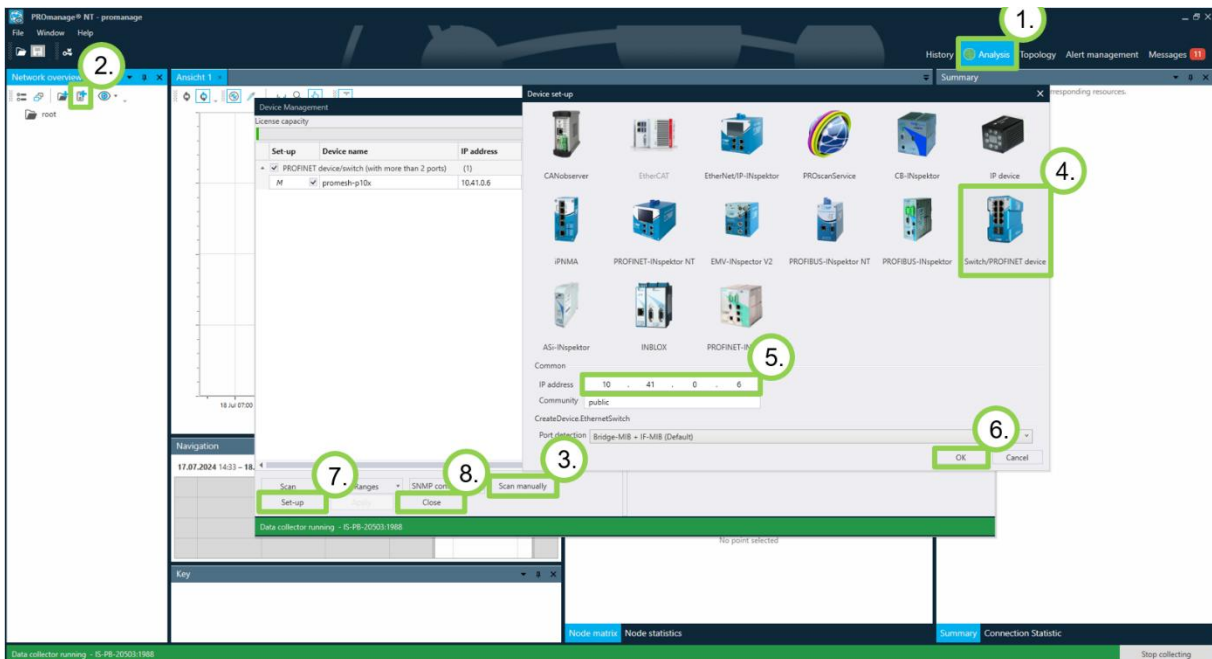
PROmanage® NT - promanage
File Window Help

1.
History Analysis Topology Alert management Messages 11

Network overview
2.
root

Ansicht 1

Summary
responding resources.

Device Management
License capacity

| Set-up | Device name | IP address |
|---|---|---|
| ✓ | PROFINET device/switch (with more than 2 ports) | (1) |
| M ✓ | promesh-p10x | 10.41.0.6 |

Device set-up
CANobserver
EtherCAT
EtherNet/IP-INspektor
PROscanService
CB-INspektor
IP device
4.
iPNMA
PROFINET-INspektor NT
EMV-INspector V2
PROFIBUS-INspektor NT
PROFIBUS-INspektor
Switch/PROFINET device
ASi-INspektor
INBLOX
PROFINET-IN
5.
Common
IP address 10 . 41 . 0 . 6
Community public
CreateDevice.EthernetSwitch
Port detection Bridge-MIB + IF-MIB (Default)
6.
OK Cancel

18 Jul 07:00
Navigation
17.07.2024 14:33 – 18.

Scan
7.
Ranges
8.
SNMP con
3.
Scan manually
Set-up
Close
Data collector running - IS-PB-20503:1988

No point selected

Key

Node matrix Node statistics
Summary Connection Statistic

Data collector running - IS-PB-20503:1988
Stop collecting